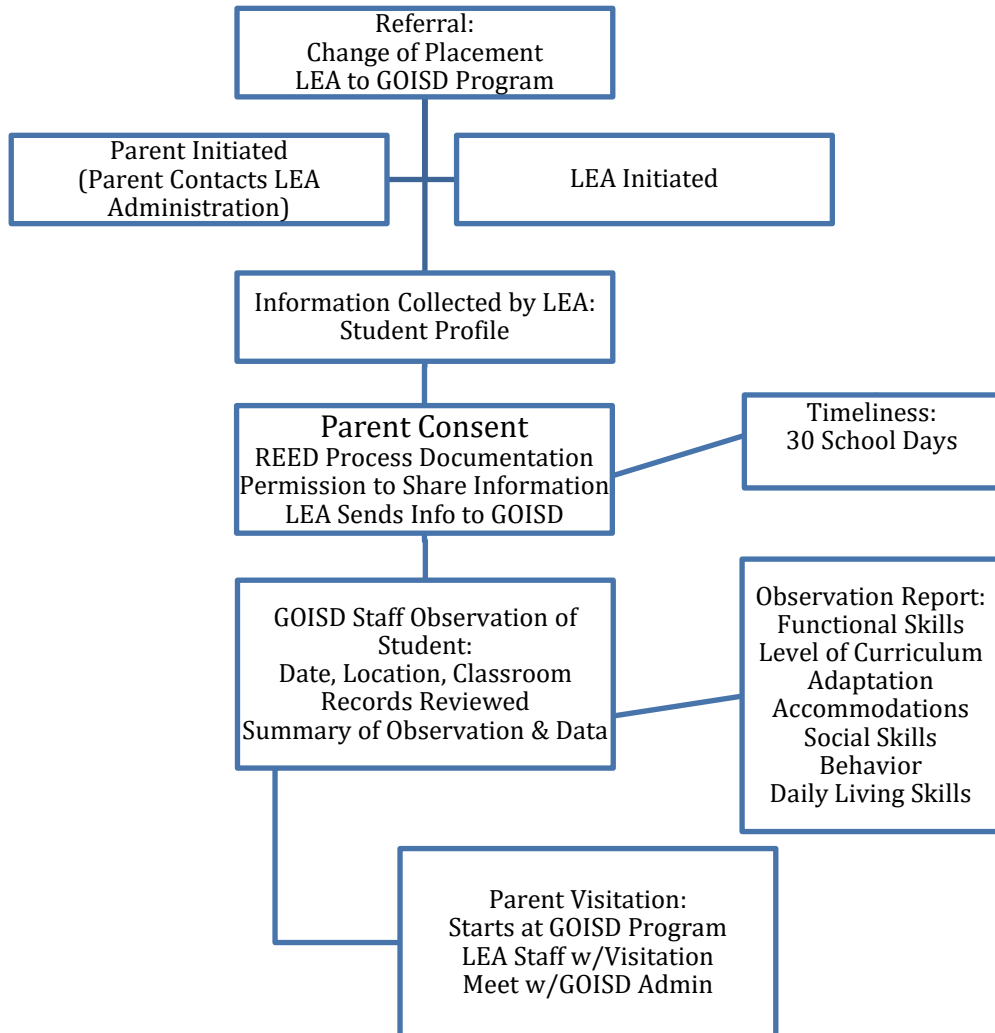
Referral:
Change of Placement
LEA to GOISD Program

Parent Initiated
(Parent Contacts LEA Administration)

LEA Initiated

Information Collected by LEA:
Student Profile

Parent Consent
REED Process Documentation
Permission to Share Information
LEA Sends Info to GOISD

Timeliness:
30 School Days

GOISD Staff Observation of Student:
Date, Location, Classroom
Records Reviewed
Summary of Observation & Data

Observation Report:
Functional Skills
Level of Curriculum
Adaptation
Accommodations
Social Skills
Behavior
Daily Living Skills

Parent Visitation:
Starts at GOISD Program
LEA Staff w/Visitation
Meet w/GOISD Admin